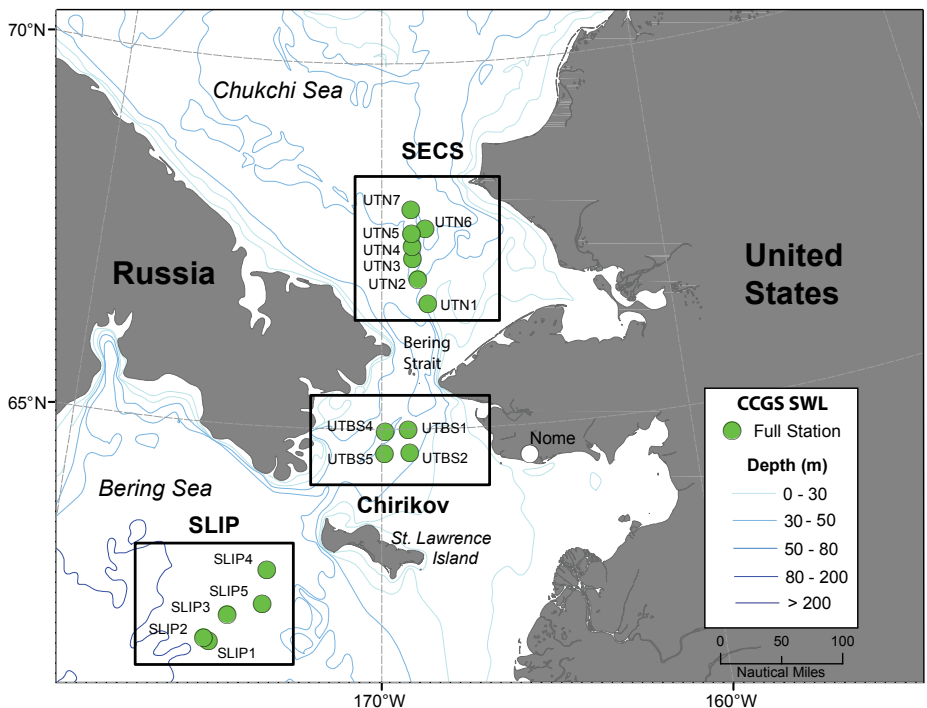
70°N

Chukchi Sea

SECS

UTN7
UTN6
UTN5
UTN4
UTN3
UTN2
UTN1

Russia

United States

Bering Strait

65°N

UTBS4
UTBS1
UTBS5
UTBS2

Nome

Bering Sea

Chirikov

SLIP

St. Lawrence Island

SLIP4
SLIP5
SLIP3
SLIP2
SLIP1

CCGS SWL
Full Station

Depth (m)
0 - 30
30 - 50
50 - 80
80 - 200
> 200

0 50 100
Nautical Miles

170°W
160°W